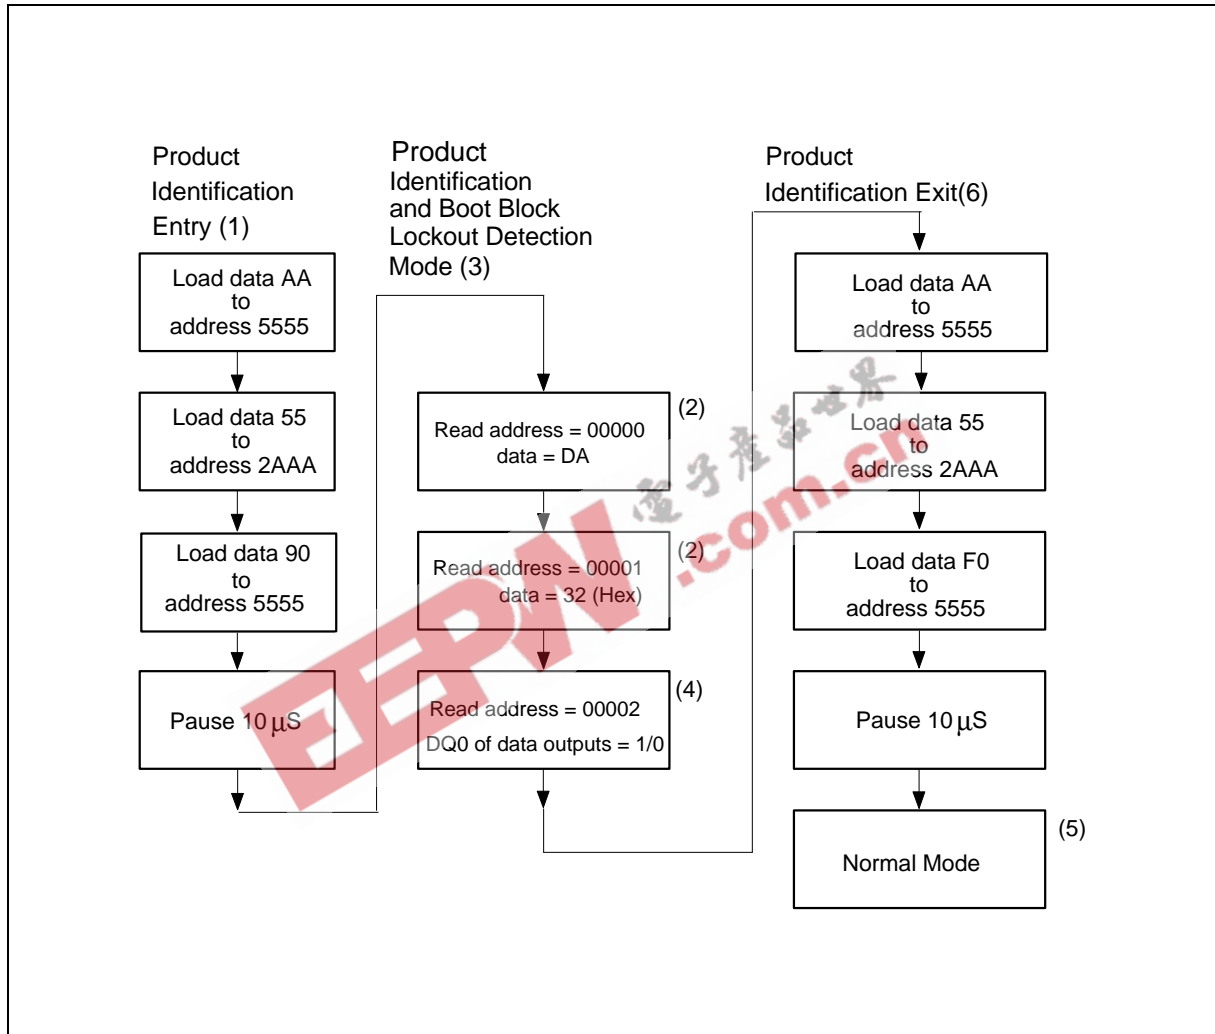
Product Identification Entry (1)

Load data AA to address 5555

Load data 55 to address 2AAA

Load data 90 to address 5555

Pause 10 $\mu$S

Product Identification and Boot Block Lockout Detection Mode (3)

Read address = 00000 data = DA

(2)

Read address = 00001 data = 32 (Hex)

(2)

Read address = 00002 DQ0 of data outputs = 1/0

(4)

Product Identification Exit(6)

Load data AA to address 5555

Load data 55 to address 2AAA

Load data F0 to address 5555

Pause 10 $\mu$S

Normal Mode

(5)

EEPW 电子产品世界 .com.cn